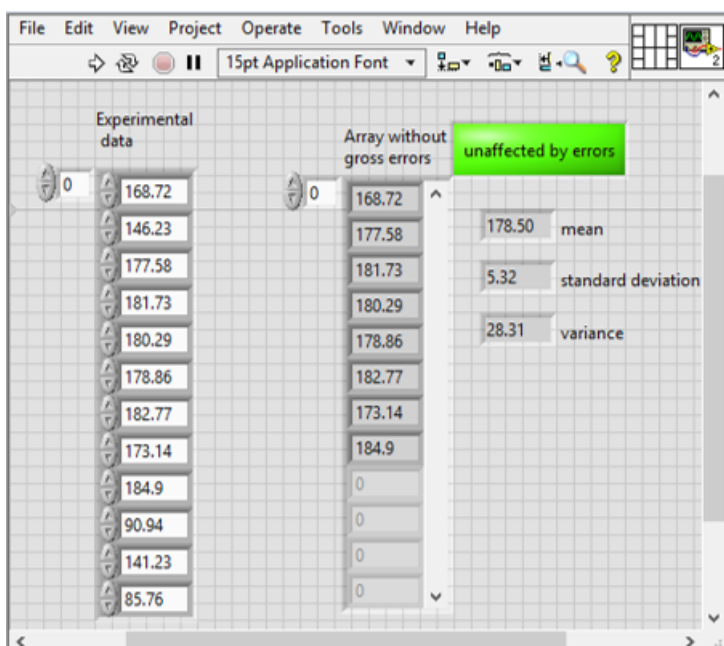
File Edit View Project Operate Tools Window Help

15pt Application Font

Experimental data

0

168.72
146.23
177.58
181.73
180.29
178.86
182.77
173.14
184.9
90.94
141.23
85.76

Array without gross errors

unaffected by errors

0

168.72
177.58
181.73
180.29
178.86
182.77
173.14
184.9
0
0
0
0

178.50 mean

5.32 standard deviation

28.31 variance

2